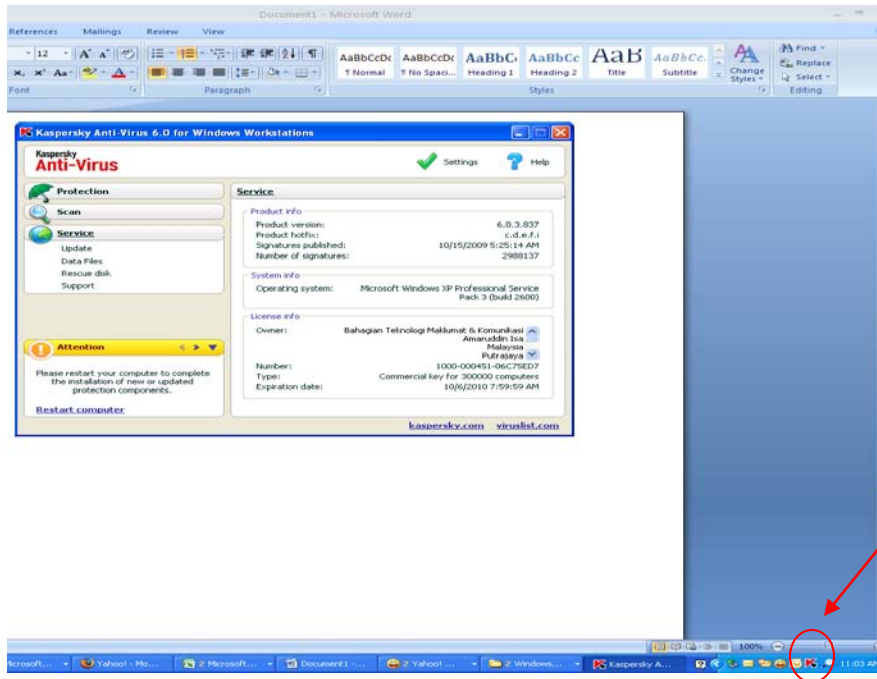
Document1 - Microsoft Word

References Mailings Review View

12 A A Aa

AaBbCcDc ¶ Normal AaBbCcDc ¶ No Spaci... AaBbC Heading 1 AaBbCc Heading 2 AaB Title AaBbCc. Subtitle Change Styles

Find Replace Select

Font Paragraph Styles Editing

Kaspersky Anti-Virus 6.0 for Windows Workstations

Kaspersky Anti-Virus

Settings Help

Protection

Scan

Service

Update

Data Files

Rescue disk

Support

Service

Product info

Product version: 6.0.3.837

Product hotfix: c.d.e.f.i

Signatures published: 10/15/2009 5:25:14 AM

Number of signatures: 2988137

System info

Operating system: Microsoft Windows XP Professional Service Pack 3 (build 2600)

License info

Owner: Bahagian Teknologi Maklumat & Komunikasi Amaruddin Isa Malaysia Putrajaya

Number: 1000-000451-06C75ED7

Type: Commercial key for 300000 computers

Expiration date: 10/6/2010 7:59:59 AM

Attention

Please restart your computer to complete the installation of new or updated protection components.

Restart computer

kaspersky.com viruslist.com

100%

Microsoft... Yahoo! - Mo... 2 Microsoft... Document1 -... 2 Yahoo! ... 2 Windows... Kaspersky A... 11:03 AM